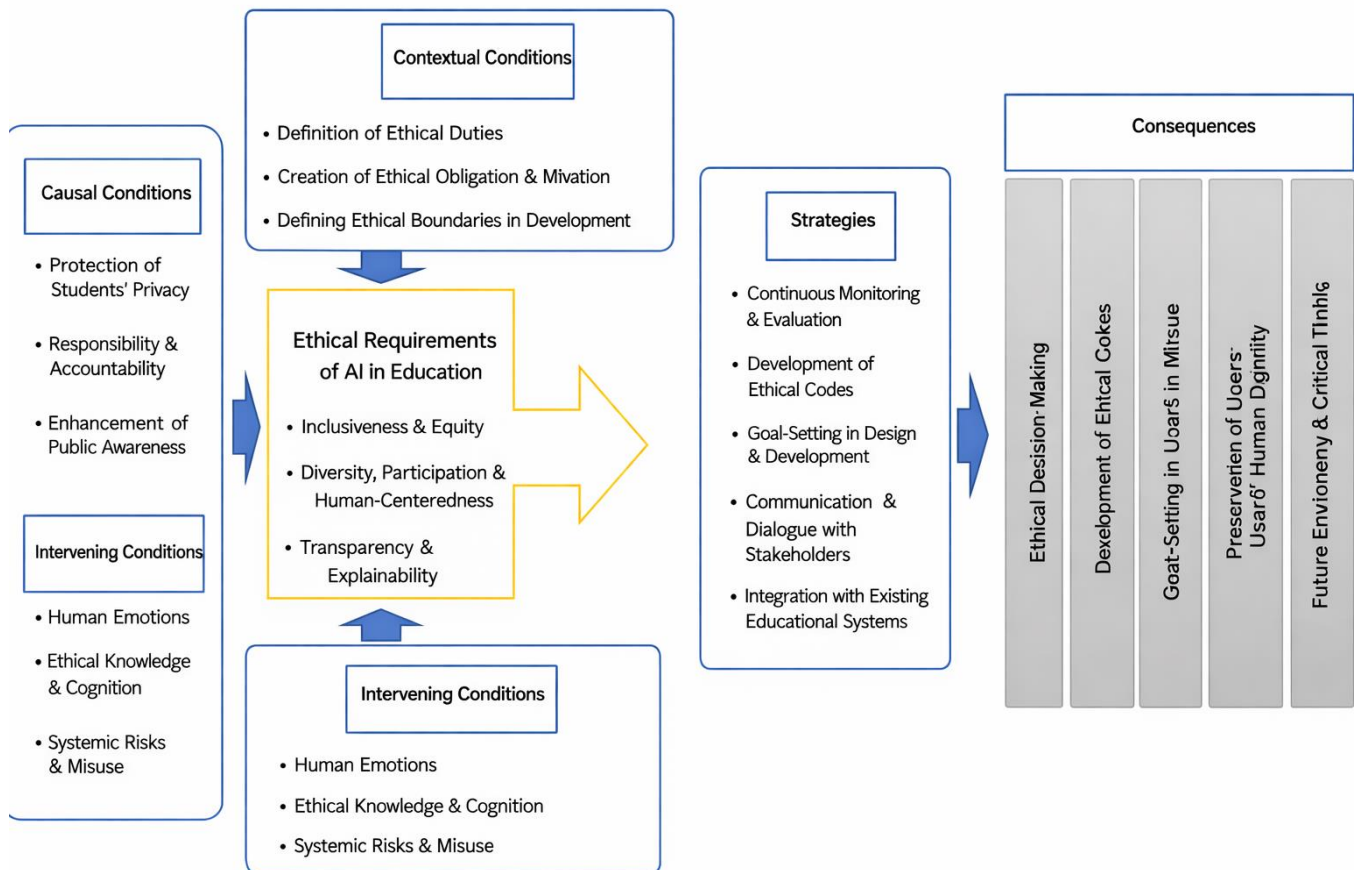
Causal Conditions

• Protection of Students' Privacy

• Responsibility & Accountability

• Enhancement of Public Awareness

Intervening Conditions

• Human Emotions

• Ethical Knowledge & Cognition

• Systemic Risks & Misuse

Contextual Conditions

• Definition of Ethical Duties

• Creation of Ethical Obligation & Mivation

• Defining Ethical Boundaries in Development

Ethical Requirements of AI in Education

• Inclusiveness & Equity

• Diversity, Participation & Human-Centeredness

• Transparency & Explainability

Intervening Conditions

• Human Emotions

• Ethical Knowledge & Cognition

• Systemic Risks & Misuse

Strategies

• Continuous Monitoring & Evaluation

• Development of Ethical Codes

• Goal-Setting in Design & Development

• Communication & Dialogue with Stakeholders

• Integration with Existing Educational Systems

Consequences

Ethical Desision-Making

Dexelopment of Ehtcal Cokes

Goat-Setting in Uoarš in Mitsue

Preserverien of Uoers· Usarő' Human Dgnrity

Future Envioneny & Critical Tinhig